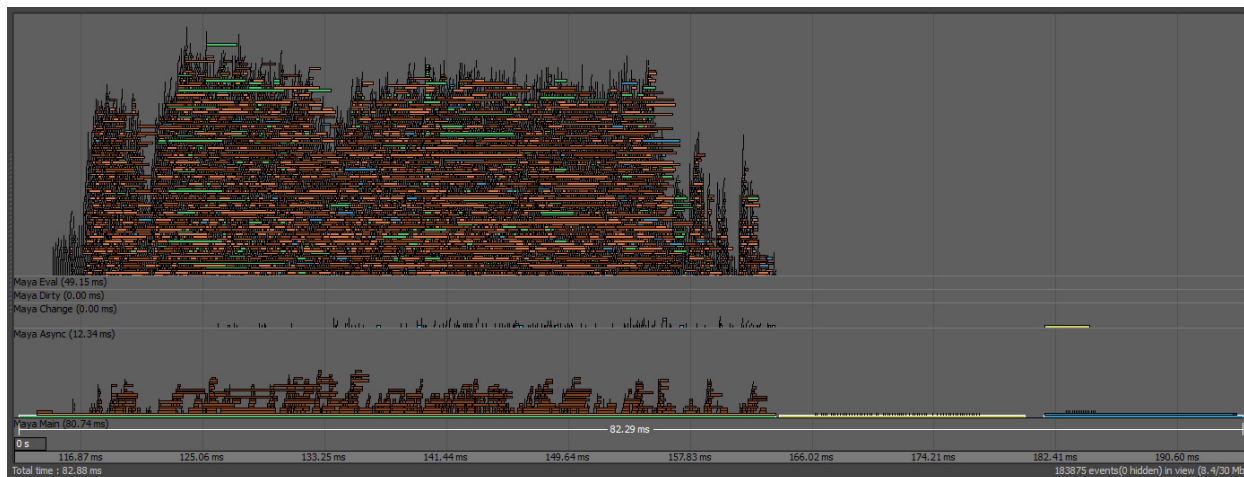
Maya Eval (49.15 ms)
Maya Dirty (0.00 ms)
Maya Change (0.00 ms)
Maya Async (12.34 ms)
Maya Main (80.74 ms)
82.29 ms
0 s
116.87 ms
125.06 ms
133.25 ms
141.44 ms
149.64 ms
157.83 ms
166.02 ms
174.21 ms
182.41 ms
190.60 ms
Total time : 82.88 ms
183875 events(0 hidden) in view (8.4/30 Mb